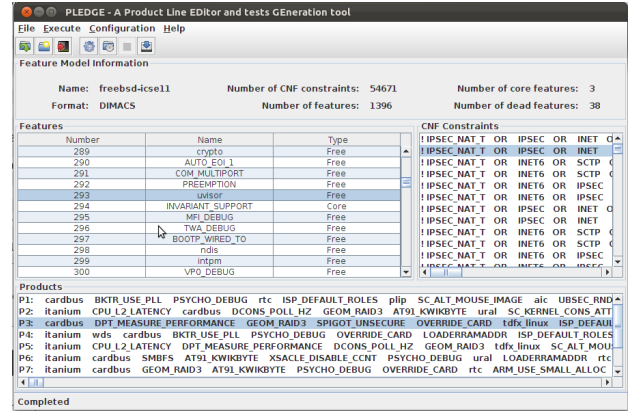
PLEDGE - A Product Line EDitor and tests GEneration tool

File Execute Configuration Help

Feature Model Information

Name: freebsd-icse11
Number of CNF constraints: 54671
Number of core features: 3
Format: DIMACS
Number of features: 1396
Number of dead features: 38

Features

| Number | Name | Type |
|---|---|---|
| 289 | crypto | Free |
| 290 | AUTO_EOI_1 | Free |
| 291 | COM_MULTIPORT | Free |
| 292 | PREEMPTION | Free |
| 293 | uvisor | Free |
| 294 | INVARIANT_SUPPORT | Core |
| 295 | MFI_DEBUG | Free |
| 296 | TWA_DEBUG | Free |
| 297 | BOOTP_WIRED_TO | Free |
| 298 | ndis | Free |
| 299 | intpm | Free |
| 300 | VP0_DEBUG | Free |

CNF Constraints

! IPSEC_NAT_T OR IPSEC OR INET O
! IPSEC_NAT_T OR IPSEC OR INET
! IPSEC_NAT_T OR INET6 OR SCTP O
! IPSEC_NAT_T OR IPSEC OR SCTP C
! IPSEC_NAT_T OR INET6 OR IPSEC
! IPSEC_NAT_T OR INET6 OR IPSEC
! IPSEC_NAT_T OR IPSEC OR INET O
! IPSEC_NAT_T OR IPSEC OR INET
! IPSEC_NAT_T OR INET6 OR SCTP O
! IPSEC_NAT_T OR IPSEC OR SCTP C
! IPSEC_NAT_T OR INET6 OR IPSEC

Products

P1: cardbus BKTR_USE_PLL PSYCHO_DEBUG rtc ISP_DEFAULT_ROLES plip SC_ALT_MOUSE_IMAGE aic UBSEC_RND
P2: itanium CPU_L2_LATENCY cardbus DCONS_POLL_HZ GEOM_RAID3 AT91_KWIKBYTE ural SC_KERNEL_CONS_ATT
P3: cardbus DPT_MEASURE_PERFORMANCE GEOM_RAID3 SPIGOT_UNSECURE OVERRIDE_CARD tdfx_linux ISP_DEFAUL
P4: itanium wds cardbus BKTR_USE_PLL PSYCHO_DEBUG OVERRIDE_CARD LOADERRAMADDR ISP_DEFAULT_ROLES
P5: itanium CPU_L2_LATENCY DPT_MEASURE_PERFORMANCE DCONS_POLL_HZ GEOM_RAID3 tdfx_linux SC_ALT_MOU
P6: itanium cardbus SMBFS AT91_KWIKBYTE XSCALE_DISABLE_CCNT PSYCHO_DEBUG ural LOADERRAMADDR rtc
P7: itanium cardbus GEOM_RAID3 AT91_KWIKBYTE PSYCHO_DEBUG OVERRIDE_CARD rtc ARM_USE_SMALL_ALLOC

Completed